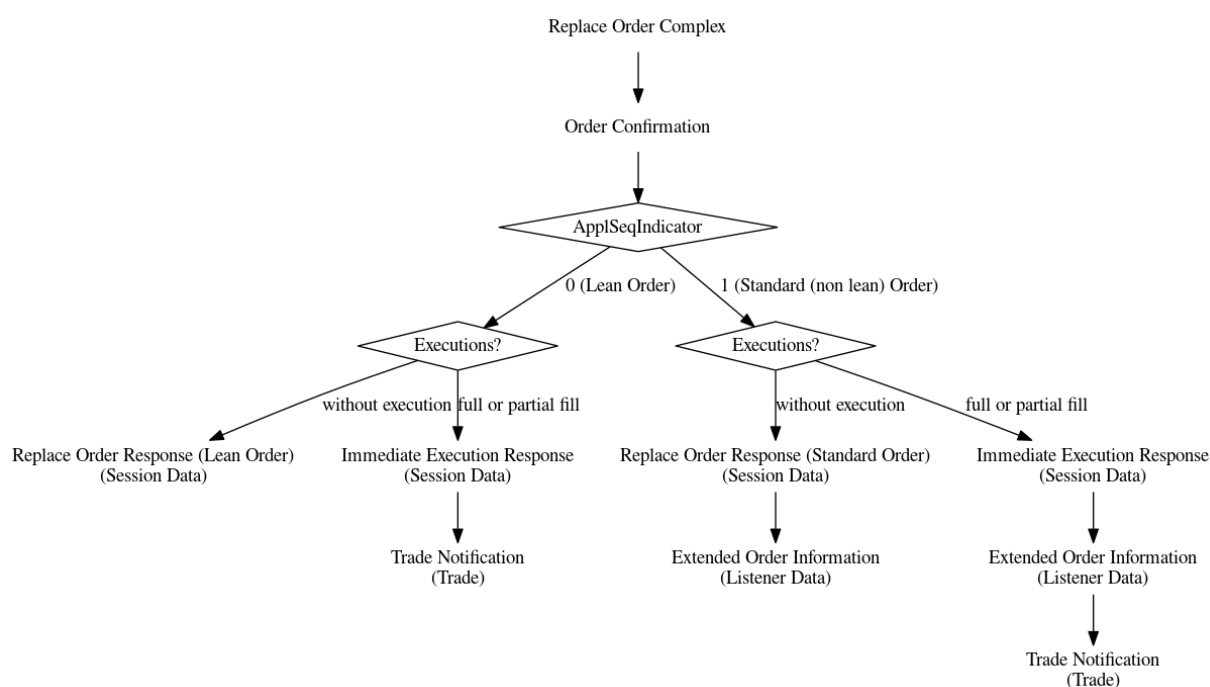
Replace Order Complex

Order Confirmation

ApplSeqIndicator

0 (Lean Order)

1 (Standard (non lean) Order)

Executions?

without execution

full or partial fill

Replace Order Response (Lean Order)
(Session Data)

Immediate Execution Response
(Session Data)

Trade Notification
(Trade)

Executions?

without execution

full or partial fill

Replace Order Response (Standard Order)
(Session Data)

Extended Order Information
(Listener Data)

Immediate Execution Response
(Session Data)

Extended Order Information
(Listener Data)

Trade Notification
(Trade)